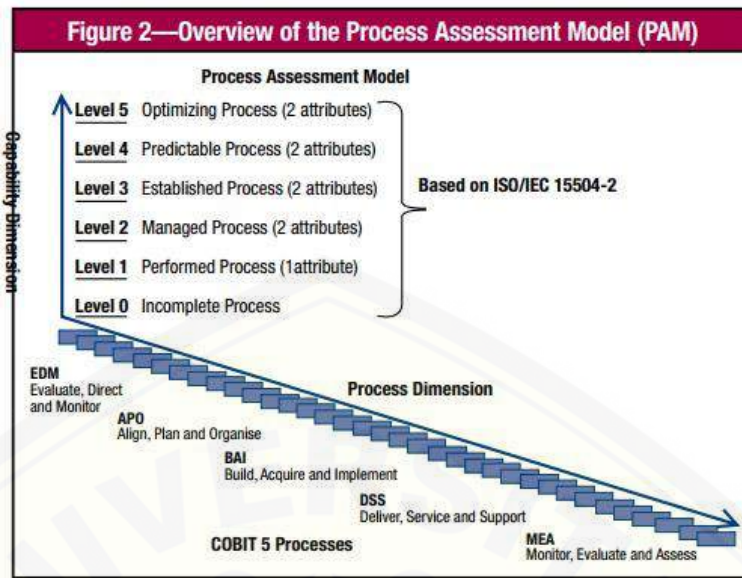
Figure 2—Overview of the Process Assessment Model (PAM)

Process Assessment Model

Capability Dimension

Level 5 Optimizing Process (2 attributes)

Level 4 Predictable Process (2 attributes)

Level 3 Established Process (2 attributes)

Level 2 Managed Process (2 attributes)

Level 1 Performed Process (1attribute)

Level 0 Incomplete Process

Based on ISO/IEC 15504-2

EDM
Evaluate, Direct and Monitor

APO
Align, Plan and Organise

BAI
Build, Acquire and Implement

Process Dimension

DSS
Deliver, Service and Support

MEA
Monitor, Evaluate and Assess

COBIT 5 Processes